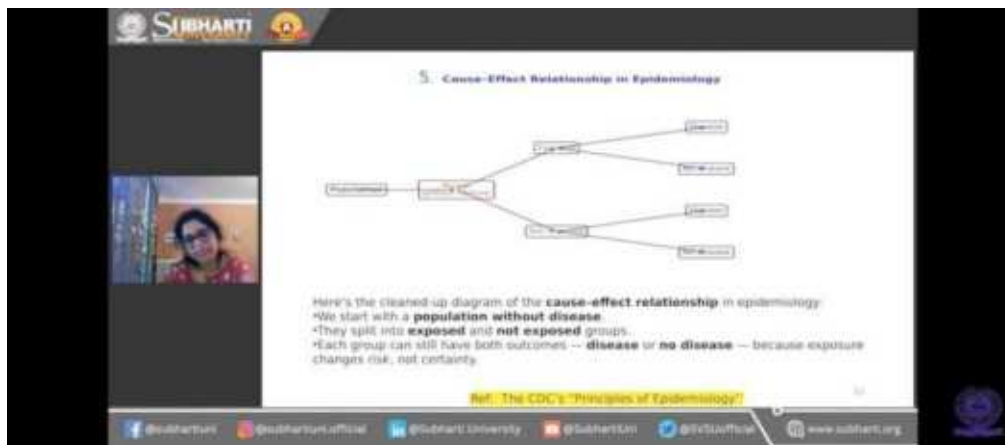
SUBHARTI

5. Cause-Effect Relationship in Epidemiology

Population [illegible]

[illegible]

Exposed

Not Exposed

Disease

No disease

Disease

No disease

Here's the cleaned-up diagram of the cause-effect relationship in epidemiology:
•We start with a population without disease.
•They split into exposed and not exposed groups.
•Each group can still have both outcomes — disease or no disease — because exposure changes risk, not certainty.

Ref: The CDC's "Principles of Epidemiology"

@subhartiuni @subhartiuni.official @Subharti University @SubhartiUni @SVSUofficial www.subharti.org